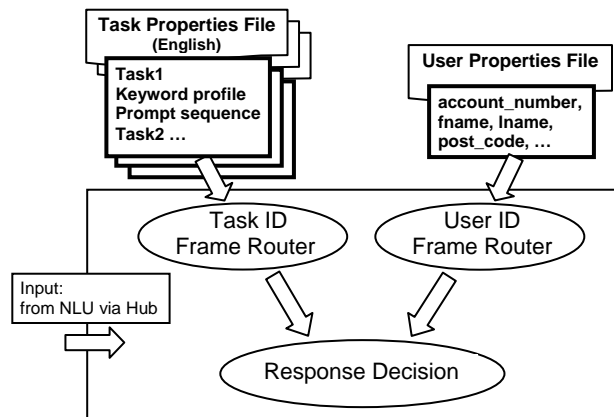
Task Properties File
(English)

Task1
Keyword profile
Prompt sequence
Task2 …

User Properties File

account_number,
fname, lname,
post_code, …

Task ID
Frame Router

User ID
Frame Router

Input:
from NLU via Hub

Response Decision